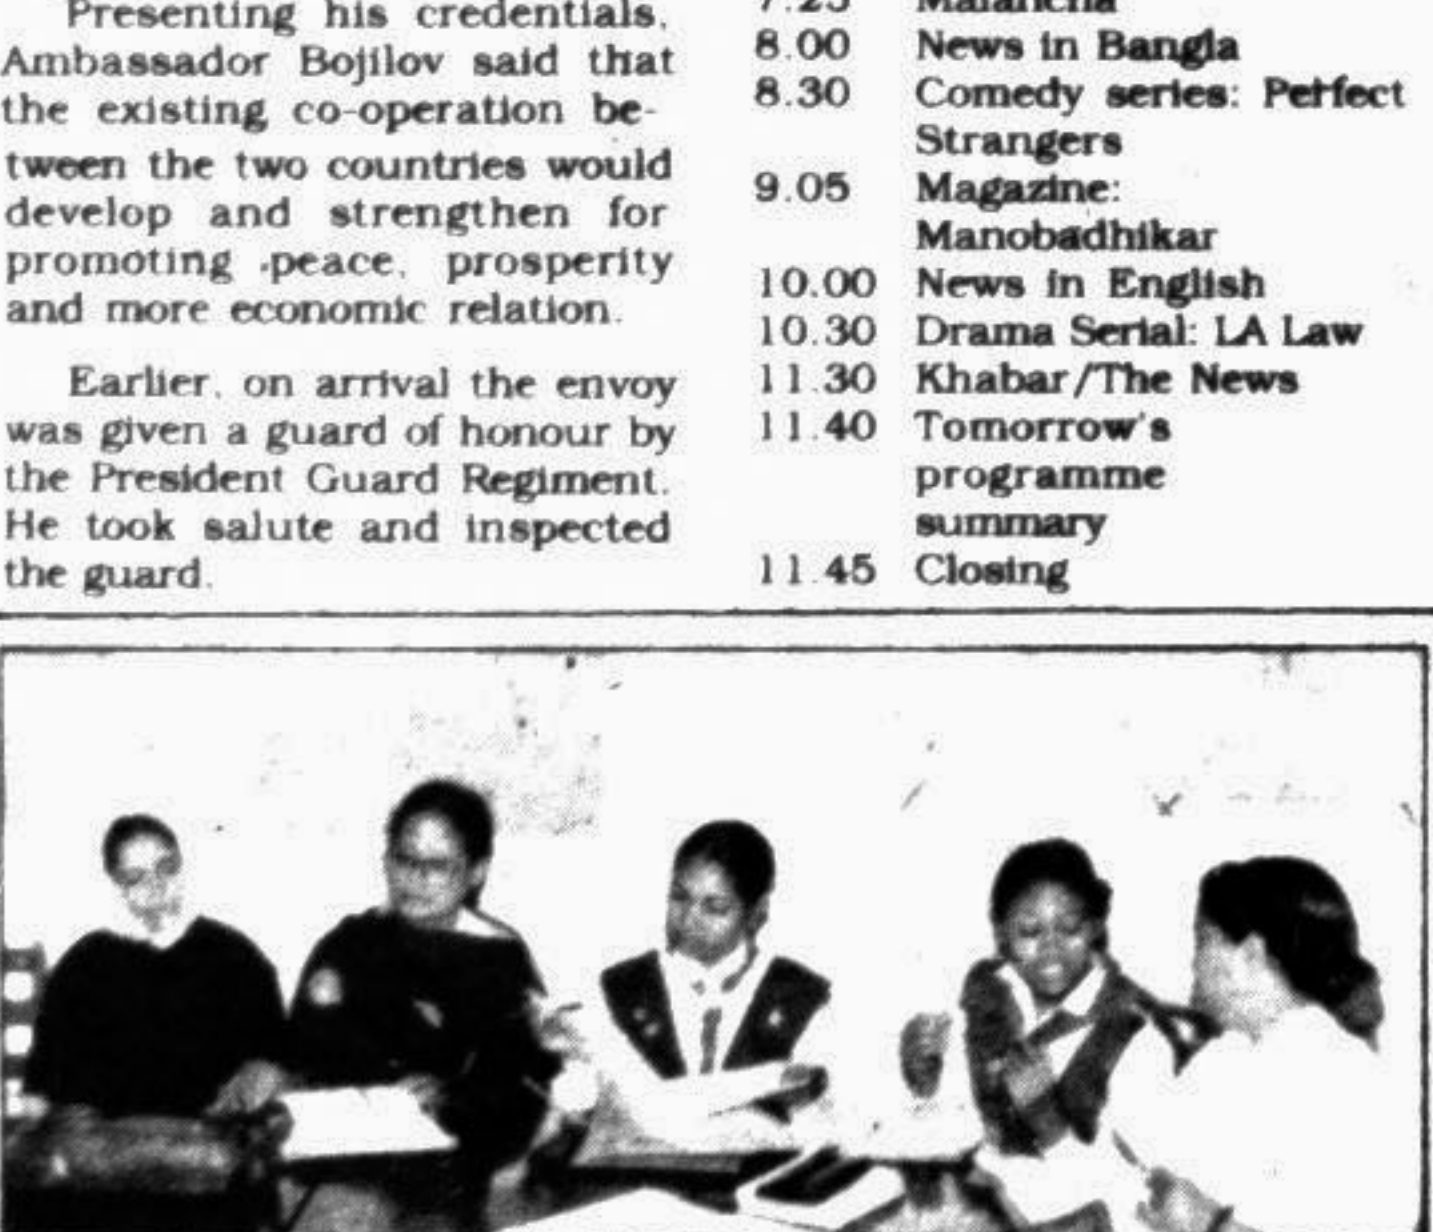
Presenting his credentials, Ambassador Bojilov said that the existing co-operation between the two countries would develop and strengthen for promoting peace, prosperity and more economic relation.

Earlier, on arrival the envoy was given a guard of honour by the President Guard Regiment. He took salute and inspected the guard.

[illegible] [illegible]
8.00 News in Bangla
8.30 Comedy series: Perfect Strangers
9.05 Magazine: Manobadhikar
10.00 News in English
10.30 Drama Serial: LA Law
11.30 Khabar/The News
11.40 Tomorrow's programme summary
11.45 Closing